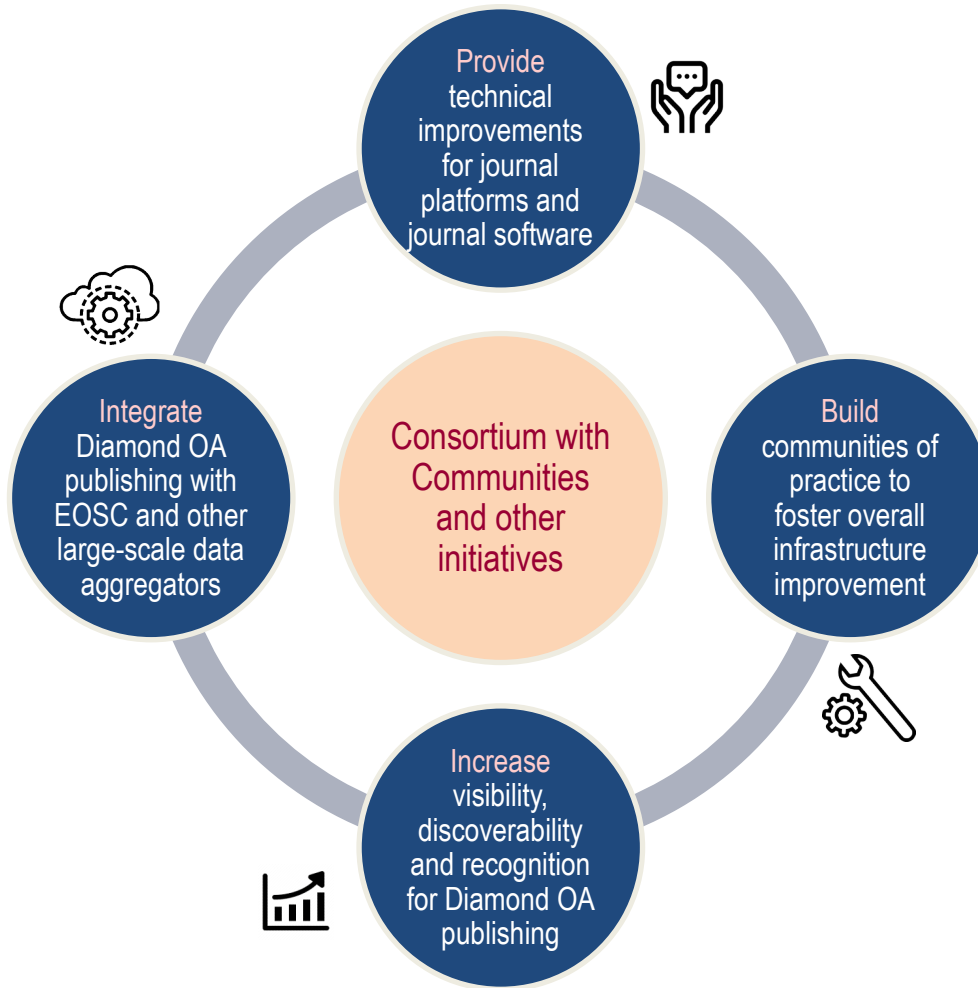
Provide technical improvements for journal platforms and journal software

Integrate Diamond OA publishing with EOSC and other large-scale data aggregators

Consortium with Communities and other initiatives

Build communities of practice to foster overall infrastructure improvement

Increase visibility, discoverability and recognition for Diamond OA publishing